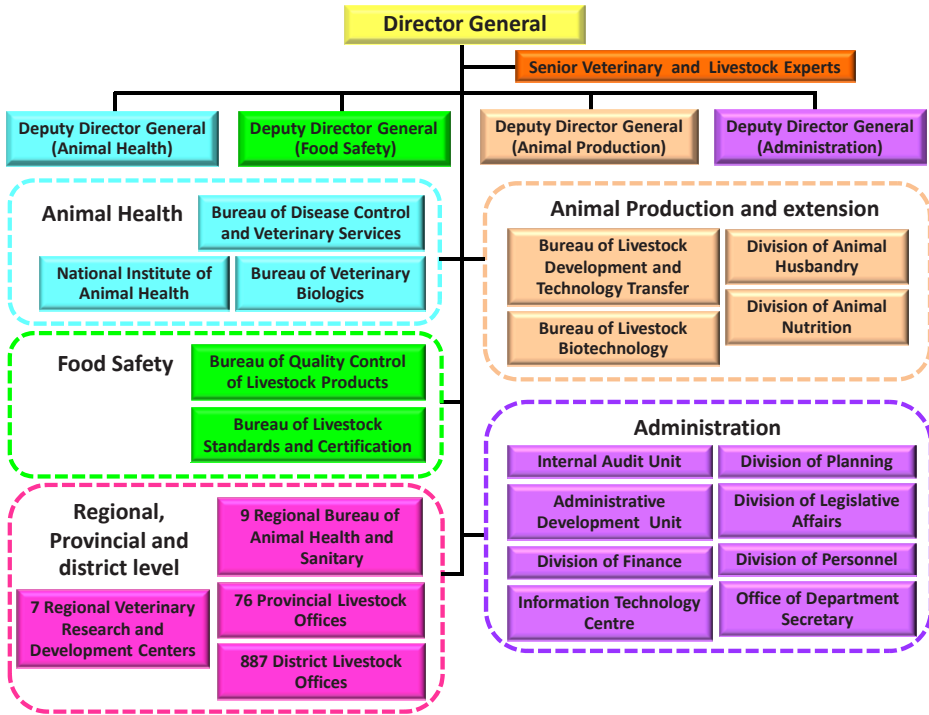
Director General

Senior Veterinary and Livestock Experts

Deputy Director General (Animal Health)

Deputy Director General (Food Safety)

Deputy Director General (Animal Production)

Deputy Director General (Administration)

Animal Health

Bureau of Disease Control and Veterinary Services

National Institute of Animal Health

Bureau of Veterinary Biologics

Food Safety

Bureau of Quality Control of Livestock Products

Bureau of Livestock Standards and Certification

Regional, Provincial and district level

9 Regional Bureau of Animal Health and Sanitary

7 Regional Veterinary Research and Development Centers

76 Provincial Livestock Offices

887 District Livestock Offices

Animal Production and extension

Bureau of Livestock Development and Technology Transfer

Division of Animal Husbandry

Division of Animal Nutrition

Bureau of Livestock Biotechnology

Administration

Internal Audit Unit

Division of Planning

Administrative Development Unit

Division of Legislative Affairs

Division of Finance

Division of Personnel

Information Technology Centre

Office of Department Secretary